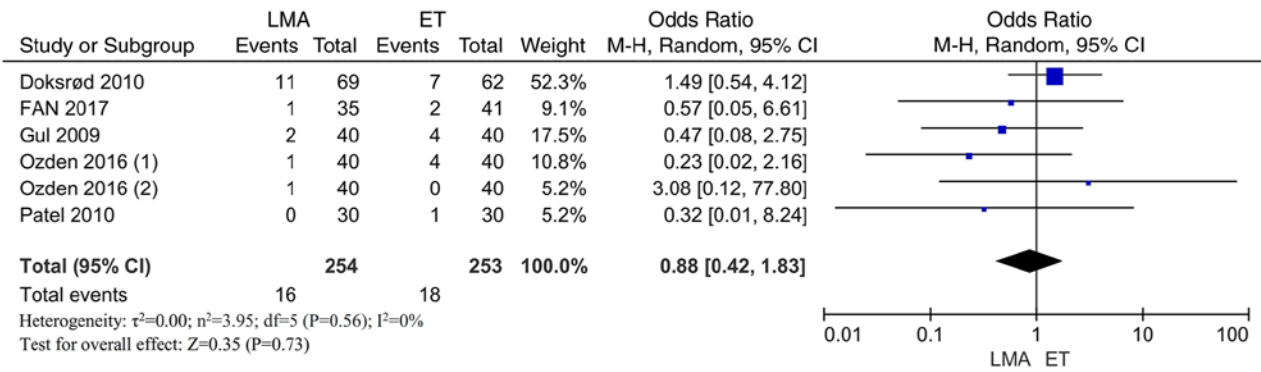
| Study or Subgroup | LMA Events | LMA Total | ET Events | ET Total | Weight | Odds Ratio M-H, Random, 95% CI |
|---|---|---|---|---|---|---|
| Doksrød 2010 | 11 | 69 | 7 | 62 | 52.3% | 1.49 [0.54, 4.12] |
| FAN 2017 | 1 | 35 | 2 | 41 | 9.1% | 0.57 [0.05, 6.61] |
| Gul 2009 | 2 | 40 | 4 | 40 | 17.5% | 0.47 [0.08, 2.75] |
| Ozden 2016 (1) | 1 | 40 | 4 | 40 | 10.8% | 0.23 [0.02, 2.16] |
| Ozden 2016 (2) | 1 | 40 | 0 | 40 | 5.2% | 3.08 [0.12, 77.80] |
| Patel 2010 | 0 | 30 | 1 | 30 | 5.2% | 0.32 [0.01, 8.24] |
| **Total (95% CI)** | | **254** | | **253** | **100.0%** | **0.88 [0.42, 1.83]** |
| Total events | 16 | | 18 | | | |

Heterogeneity: $\tau^2$=0.00; $n^2$=3.95; df=5 (P=0.56); $I^2$=0%
Test for overall effect: Z=0.35 (P=0.73)

Odds Ratio
M-H, Random, 95% CI

0.01 0.1 1 10 100
LMA ET